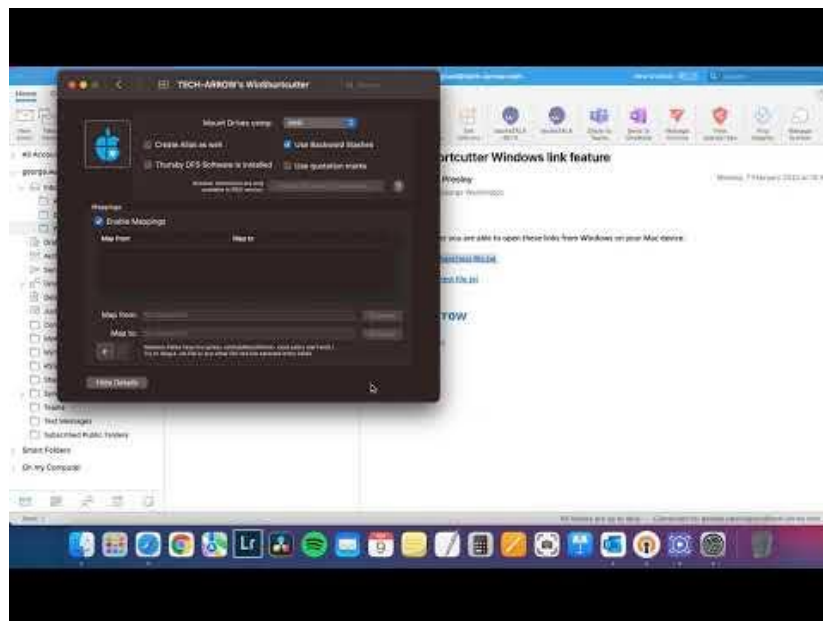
TECH-ARROW's Winshortcutter

Mount Drives using: SMB

Create Alias as well

Use Backward Slashes

Thursby DFS Software is installed

Use quotation marks

Mappings

Enable Mappings

Map from

Map to

Map from:

Map to:

Hide Details

ortcutter Windows link feature

Presley

Monday, 7 February 2022 at 16:

you are able to open these links from Windows on your Mac device

rrow

Home

All Accounts

Teams

Text Messages

Subscribed Public Folders

Smart Folders

On my Computer

9